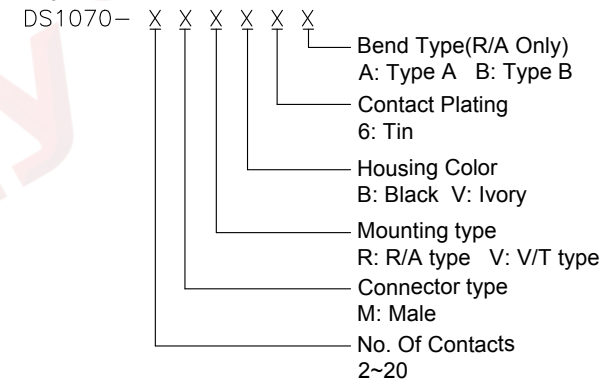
DS1070− X X X X X X

Bend Type(R/A Only)
A: Type A B: Type B

Contact Plating
6: Tin

Housing Color
B: Black V: Ivory

Mounting type
R: R/A type V: V/T type

Connector type
M: Male

No. Of Contacts
2~20